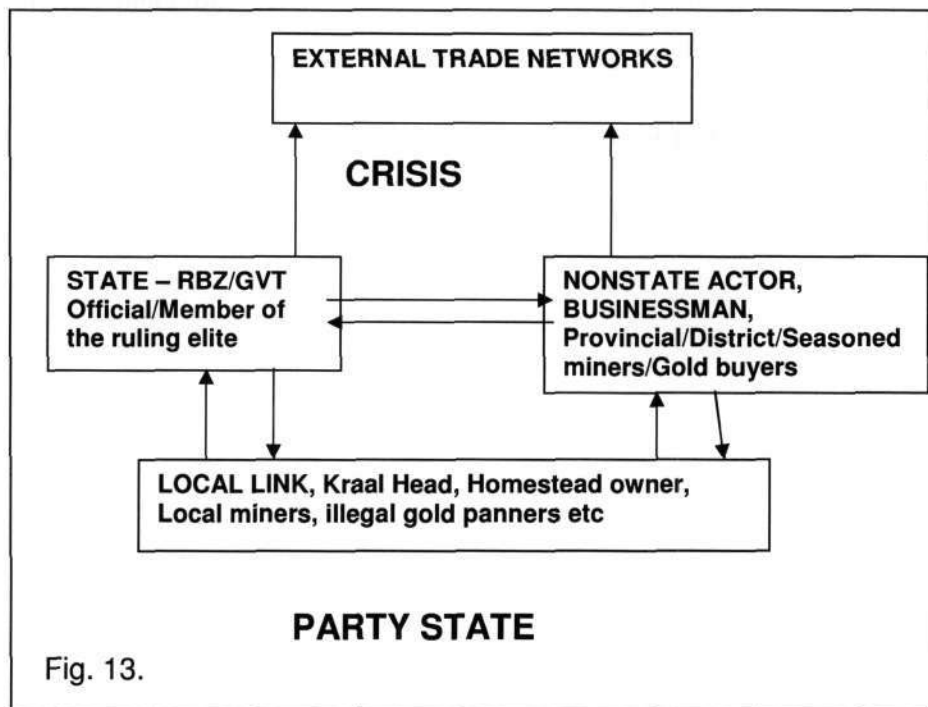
EXTERNAL TRADE NETWORKS

CRISIS

STATE – RBZ/GVT Official/Member of the ruling elite

NONSTATE ACTOR, BUSINESSMAN, Provincial/District/Seasoned miners/Gold buyers

LOCAL LINK, Kraal Head, Homestead owner, Local miners, illegal gold panners etc

PARTY STATE

Fig. 13.